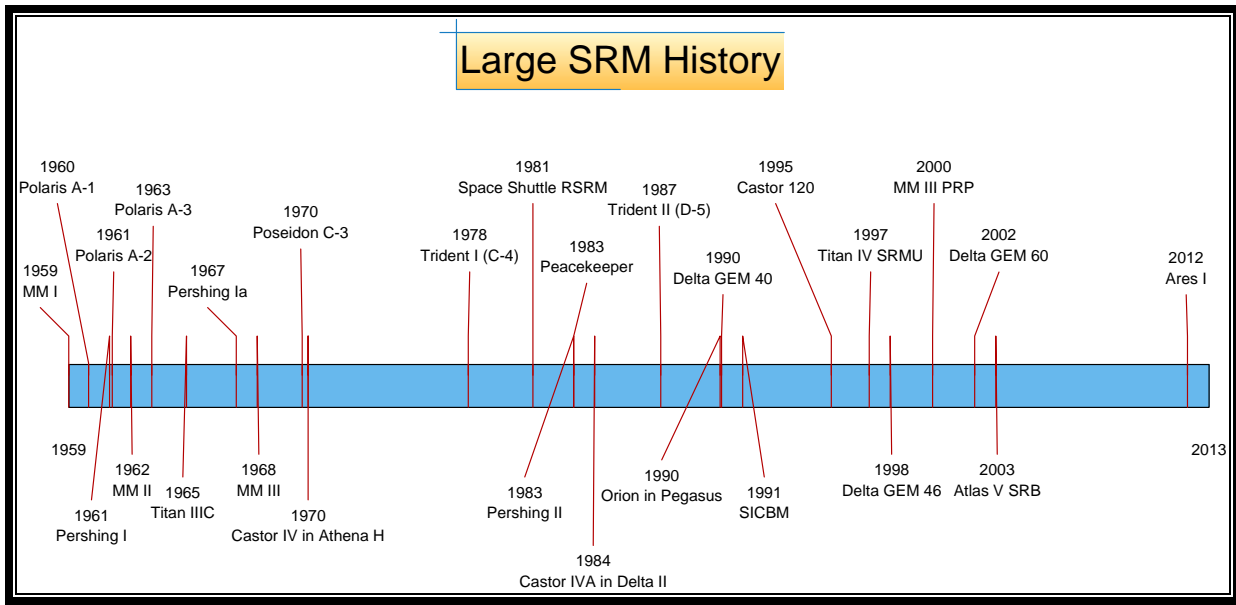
Large SRM History

1960
Polaris A-1

1963
Polaris A-3

1961
Polaris A-2

1959
MM I

1967
Pershing Ia

1970
Poseidon C-3

1981
Space Shuttle RSRM

1978
Trident I (C-4)

1983
Peacekeeper

1987
Trident II (D-5)

1990
Delta GEM 40

1995
Castor 120

1997
Titan IV SRMU

2000
MM III PRP

2002
Delta GEM 60

2012
Ares I

1959

2013

1961
Pershing I

1962
MM II

1965
Titan IIIC

1968
MM III

1970
Castor IV in Athena H

1983
Pershing II

1984
Castor IVA in Delta II

1990
Orion in Pegasus

1991
SICBM

1998
Delta GEM 46

2003
Atlas V SRB